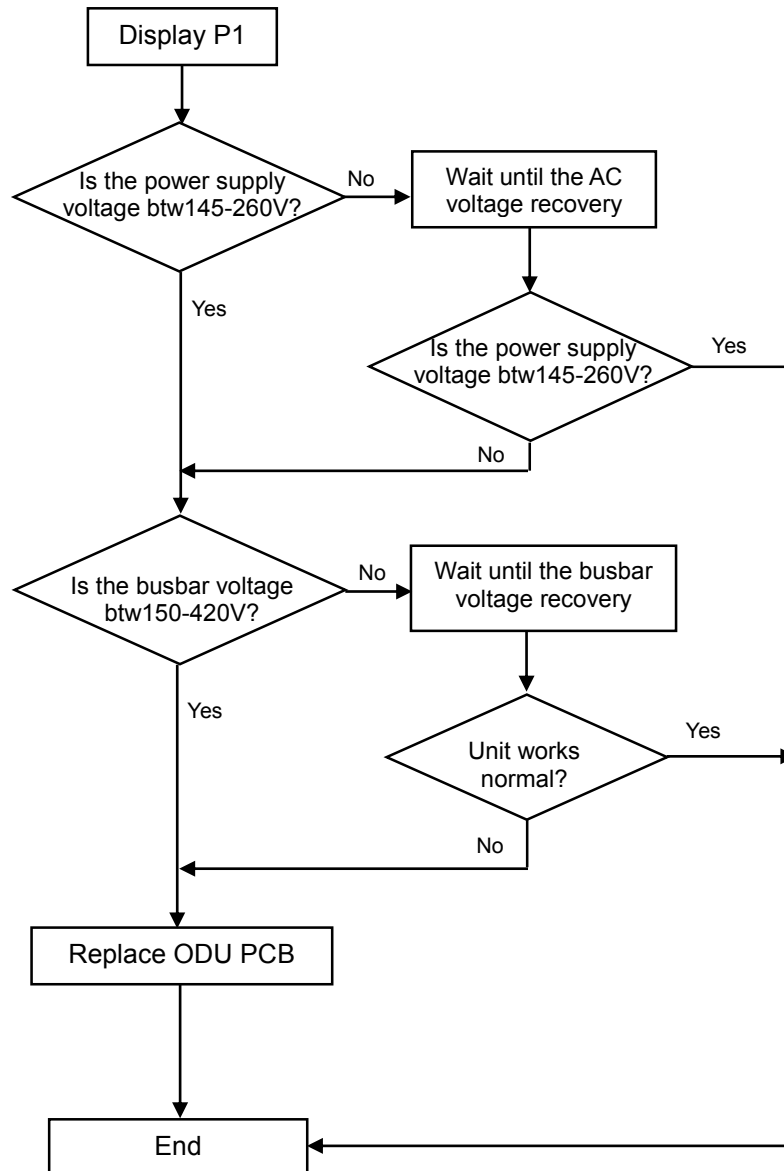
Display P1

Is the power supply voltage btw145-260V?

No

Wait until the AC voltage recovery

Yes

Is the power supply voltage btw145-260V?

Yes

No

Is the busbar voltage btw150-420V?

No

Wait until the busbar voltage recovery

Yes

Unit works normal?

Yes

No

Replace ODU PCB

End